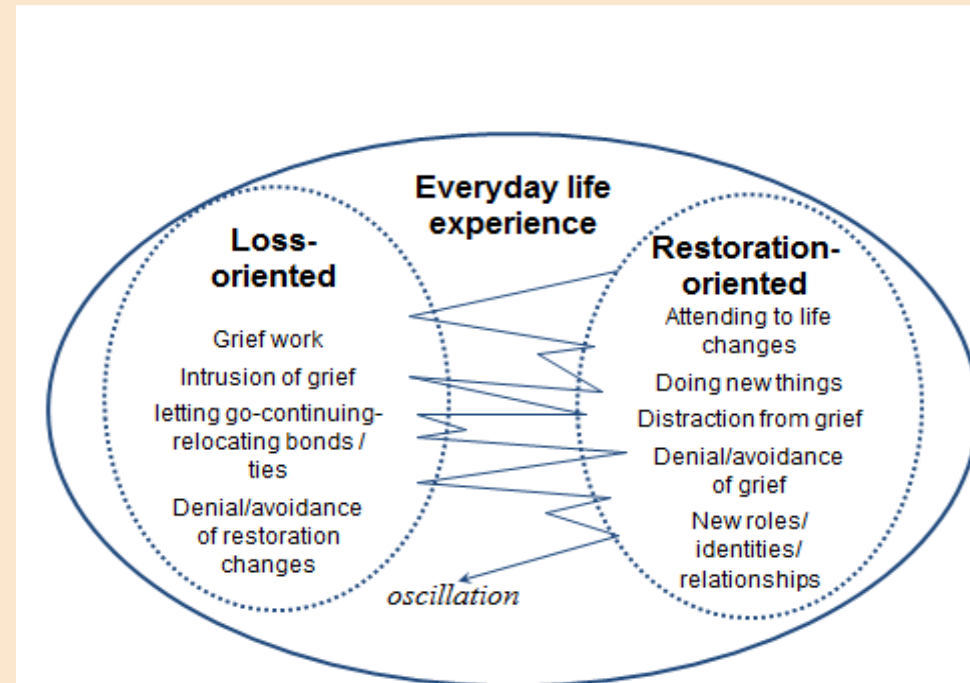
Everyday life experience

Loss-oriented

Grief work

Intrusion of grief

letting go-continuing-relocating bonds / ties

Denial/avoidance of restoration changes

Restoration-oriented

Attending to life changes

Doing new things

Distraction from grief

Denial/avoidance of grief

New roles/ identities/ relationships

oscillation